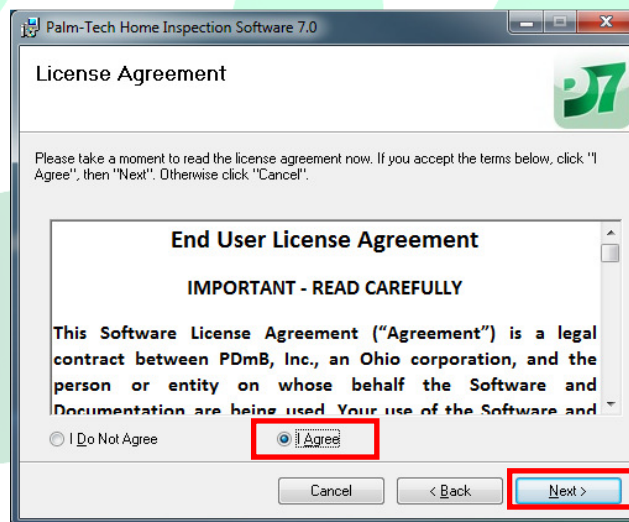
Palm-Tech Home Inspection Software 7.0

License Agreement

P7

Please take a moment to read the license agreement now. If you accept the terms below, click "I Agree", then "Next". Otherwise click "Cancel".

End User License Agreement

IMPORTANT - READ CAREFULLY

This Software License Agreement ("Agreement") is a legal contract between PDmB, Inc., an Ohio corporation, and the person or entity on whose behalf the Software and Documentation are being used. Your use of the Software and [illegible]

I Do Not Agree

I Agree

Cancel

< Back

Next >